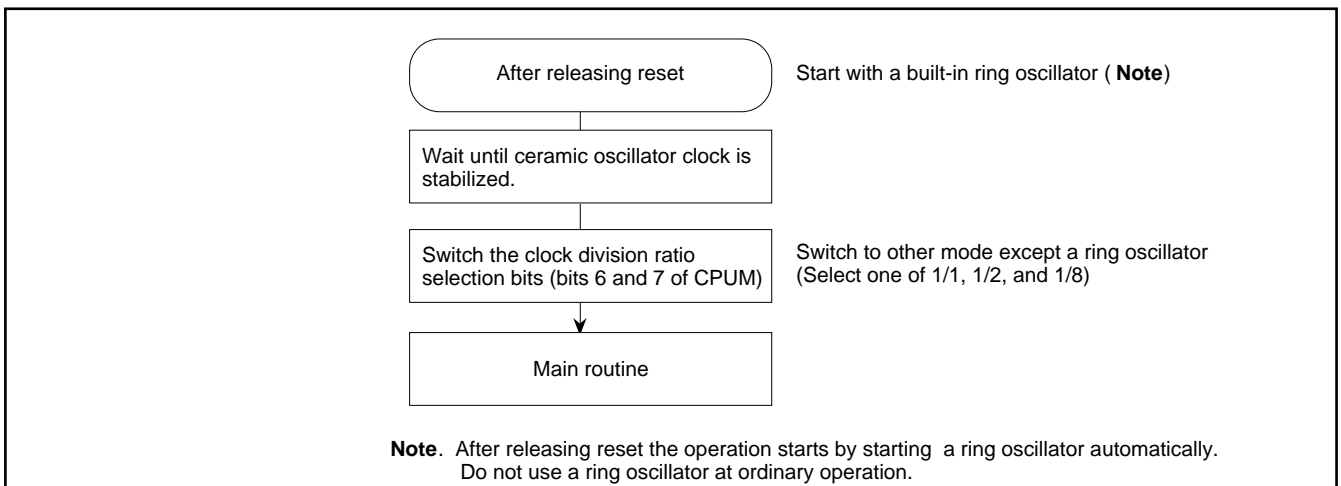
After releasing reset

Start with a built-in ring oscillator ( **Note**)

Wait until ceramic oscillator clock is stabilized.

Switch the clock division ratio selection bits (bits 6 and 7 of CPUM)

Switch to other mode except a ring oscillator (Select one of 1/1, 1/2, and 1/8)

Main routine

**Note**. After releasing reset the operation starts by starting a ring oscillator automatically. Do not use a ring oscillator at ordinary operation.